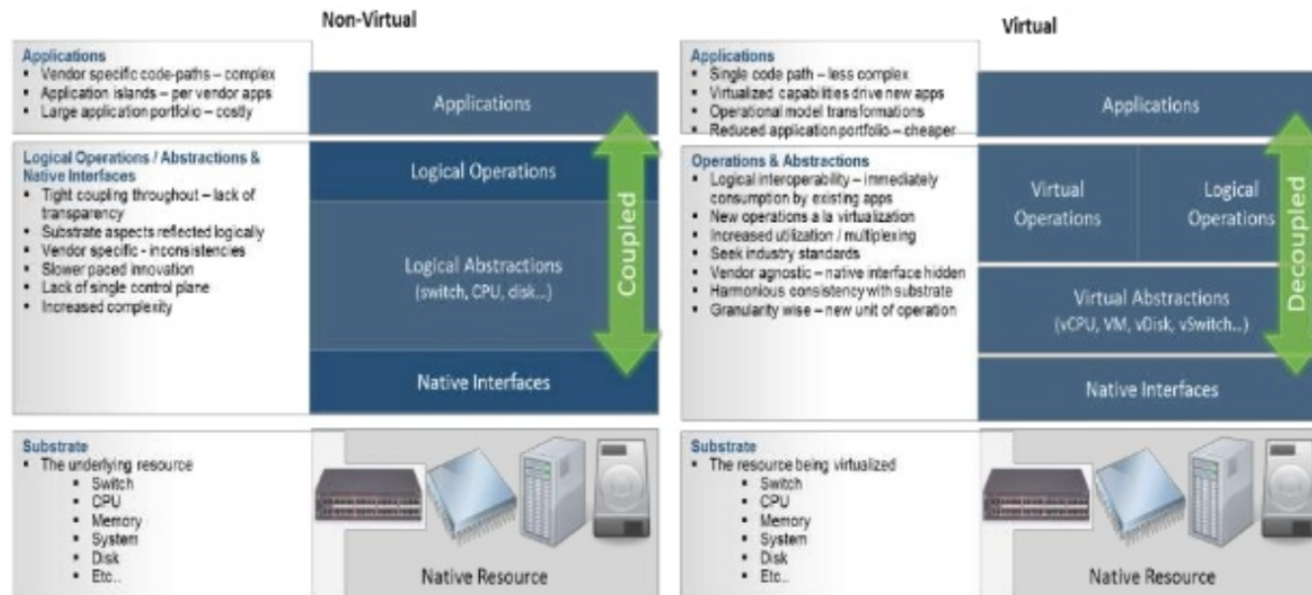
Non-Virtual

Applications
• Vendor specific code-paths – complex
• Application islands – per vendor apps
• Large application portfolio – costly

Applications

Logical Operations / Abstractions & Native Interfaces
• Tight coupling throughout – lack of transparency
• Substrate aspects reflected logically
• Vendor specific - inconsistencies
• Slower paced innovation
• Lack of single control plane
• Increased complexity

Logical Operations

Logical Abstractions
(switch, CPU, disk...)

Coupled

Native Interfaces

Substrate
• The underlying resource
• Switch
• CPU
• Memory
• System
• Disk
• Etc..

Native Resource

Virtual

Applications
• Single code path – less complex
• Virtualized capabilities drive new apps
• Operational model transformations
• Reduced application portfolio – cheaper

Applications

Operations & Abstractions
• Logical interoperability – immediately consumption by existing apps
• New operations a la virtualization
• Increased utilization / multiplexing
• Seek industry standards
• Vendor agnostic – native interface hidden
• Harmonious consistency with substrate
• Granularity wise – new unit of operation

Virtual Operations

Logical Operations

Decoupled

Virtual Abstractions
(vCPU, VM, vDisk, vSwitch...)

Native Interfaces

Substrate
• The resource being virtualized
• Switch
• CPU
• Memory
• System
• Disk
• Etc..

Native Resource